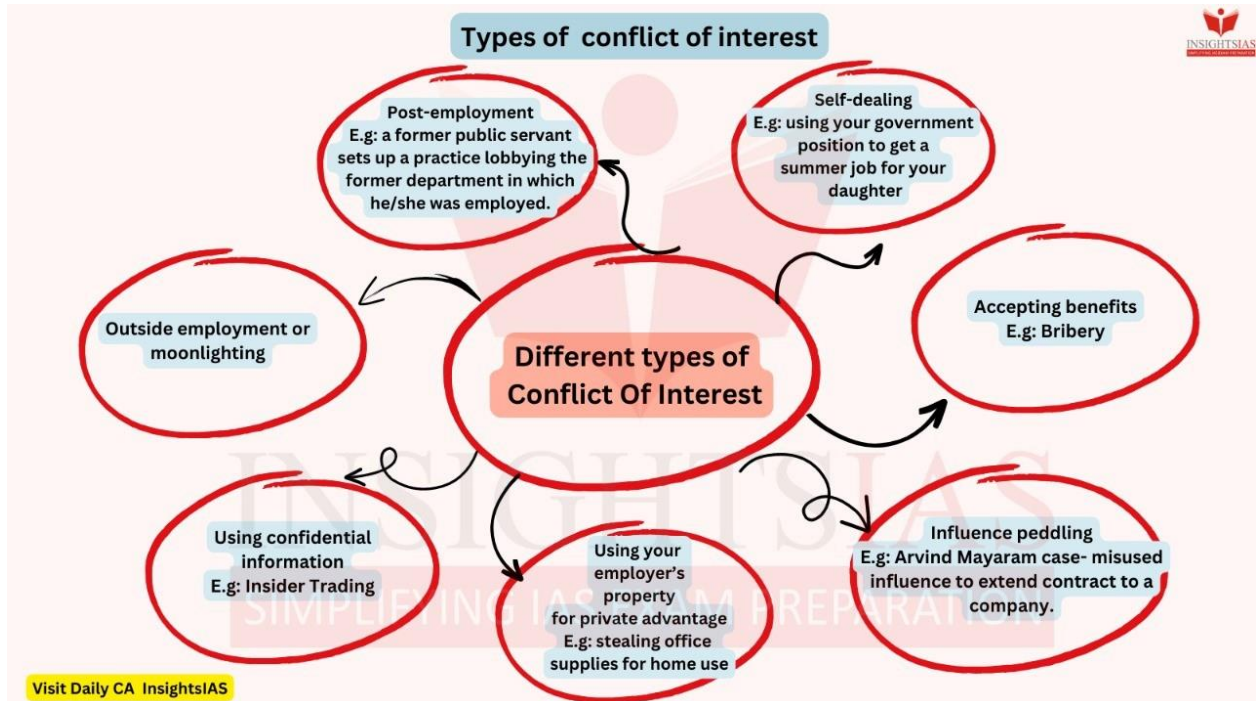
Types of conflict of interest

INSIGHTSIAS
SIMPLIFYING IAS EXAM PREPARATION

Post-employment
E.g: a former public servant sets up a practice lobbying the former department in which he/she was employed.

Self-dealing
E.g: using your government position to get a summer job for your daughter

Outside employment or moonlighting

Different types of Conflict Of Interest

Accepting benefits
E.g: Bribery

Using confidential information
E.g: Insider Trading

Using your employer's property for private advantage
E.g: stealing office supplies for home use

Influence peddling
E.g: Arvind Mayaram case- misused influence to extend contract to a company.

INSIGHTSIAS
SIMPLIFYING IAS EXAM PREPARATION

Visit Daily CA InsightsIAS